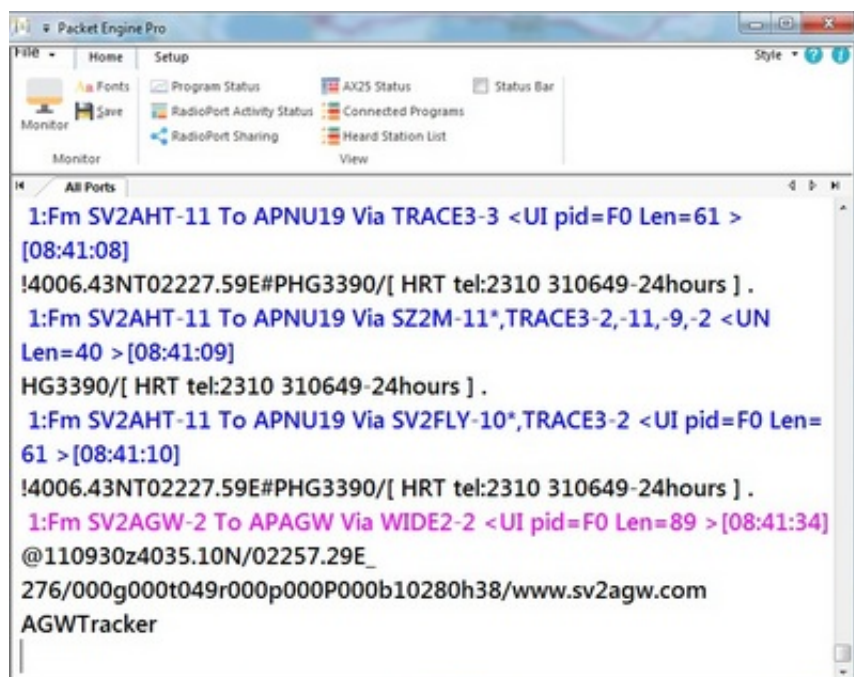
Packet Engine Pro

File Home Setup Style

Monitor Fonts Save Program Status RadioPort Activity Status RadioPort Sharing AX25 Status Connected Programs Heard Station List Status Bar

Monitor View

All Ports

1:Fm SV2AHT-11 To APNU19 Via TRACE3-3 <UI pid=F0 Len=61 > [08:41:08]
!4006.43NT02227.59E#PHG3390/[ HRT tel:2310 310649-24hours ] .
1:Fm SV2AHT-11 To APNU19 Via SZ2M-11*,TRACE3-2,-11,-9,-2 <UN Len=40 >[08:41:09]
HG3390/[ HRT tel:2310 310649-24hours ] .
1:Fm SV2AHT-11 To APNU19 Via SV2FLY-10*,TRACE3-2 <UI pid=F0 Len=61 >[08:41:10]
!4006.43NT02227.59E#PHG3390/[ HRT tel:2310 310649-24hours ] .
1:Fm SV2AGW-2 To APAGW Via WIDE2-2 <UI pid=F0 Len=89 >[08:41:34]
@110930z4035.10N/02257.29E_
276/000g000t049r000p000P000b10280h38/www.sv2agw.com
AGWTracker